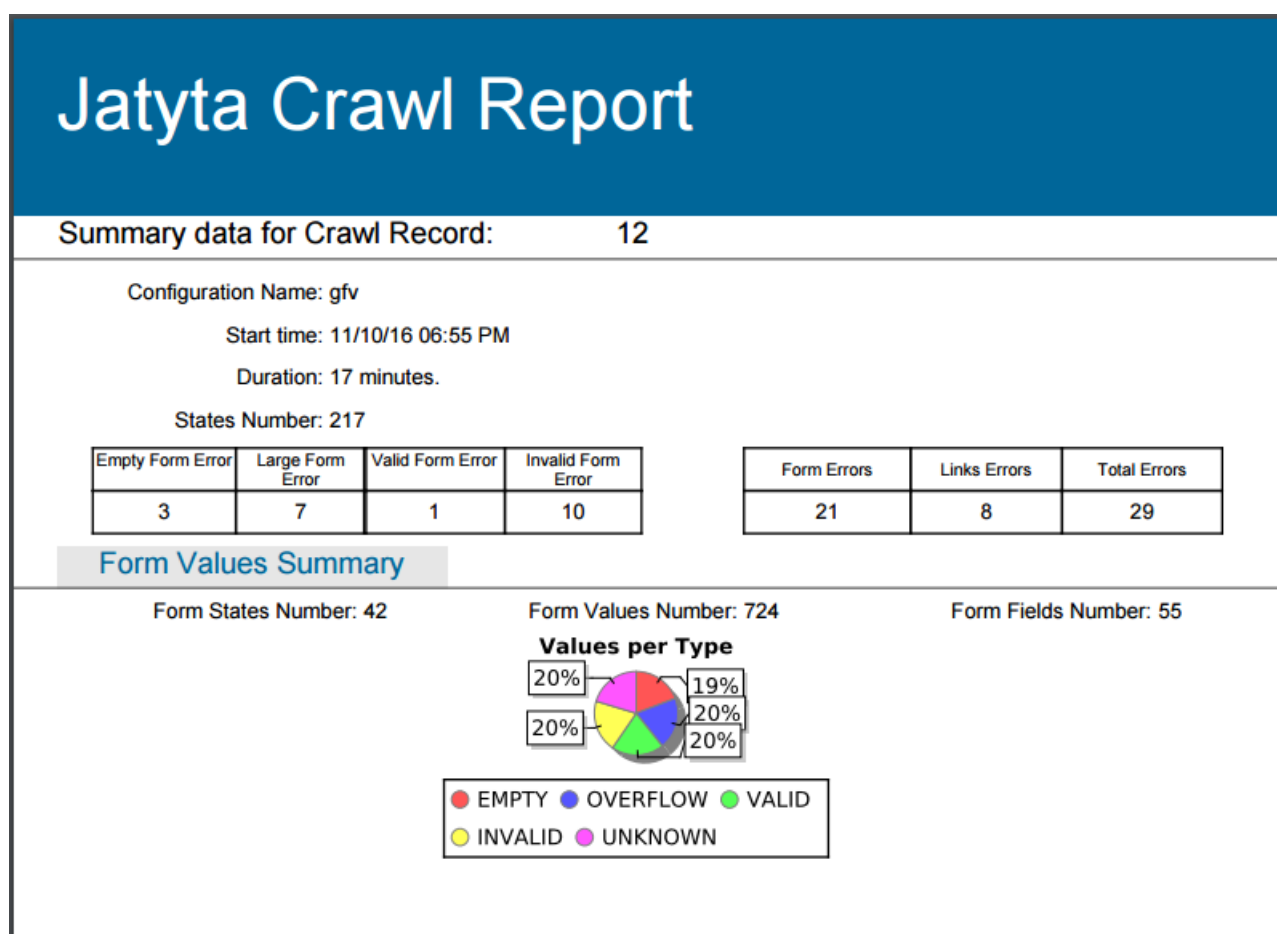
Jatyta Crawl Report

Summary data for Crawl Record: 12

Configuration Name: gfv

Start time: 11/10/16 06:55 PM

Duration: 17 minutes.

States Number: 217

| Empty Form Error | Large Form Error | Valid Form Error | Invalid Form Error |
|---|---|---|---|
| 3 | 7 | 1 | 10 |

| Form Errors | Links Errors | Total Errors |
|---|---|---|
| 21 | 8 | 29 |

Form Values Summary

Form States Number: 42

Form Values Number: 724

Form Fields Number: 55

Values per Type

20%

20%

19%

20%

20%

EMPTY OVERFLOW VALID INVALID UNKNOWN